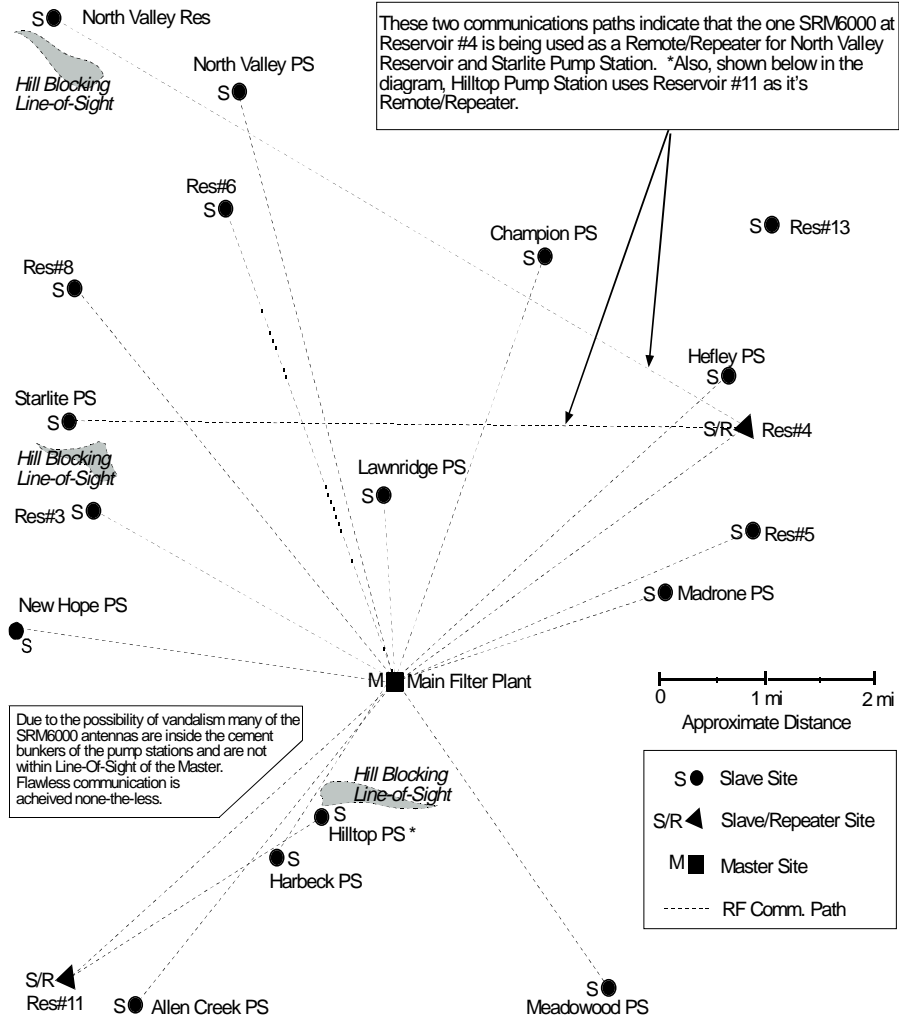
S North Valley Res

Hill Blocking Line-of-Sight

North Valley PS S

These two communications paths indicate that the one SRM6000 at Reservoir #4 is being used as a Remote/Repeater for North Valley Reservoir and Starlite Pump Station. *Also, shown below in the diagram, Hilltop Pump Station uses Reservoir #11 as it's Remote/Repeater.

Res#6 S

Champion PS S

S Res#13

Res#8 S

Hefley PS S

Starlite PS S

S/R Res#4

Hill Blocking Line-of-Sight

Lawnridge PS S

Res#3 S

S Res#5

S Madrone PS

New Hope PS S

M Main Filter Plant

0 1 mi 2 mi
Approximate Distance

Due to the possibility of vandalism many of the SRM6000 antennas are inside the cement bunkers of the pump stations and are not within Line-Of-Sight of the Master. Flawless communication is acheived none-the-less.

Hill Blocking Line-of-Sight

S Hilltop PS *

S Harbeck PS

S Slave Site
S/R Slave/Repeater Site
M Master Site
RF Comm. Path

S/R Res#11

S Allen Creek PS

S Meadowood PS